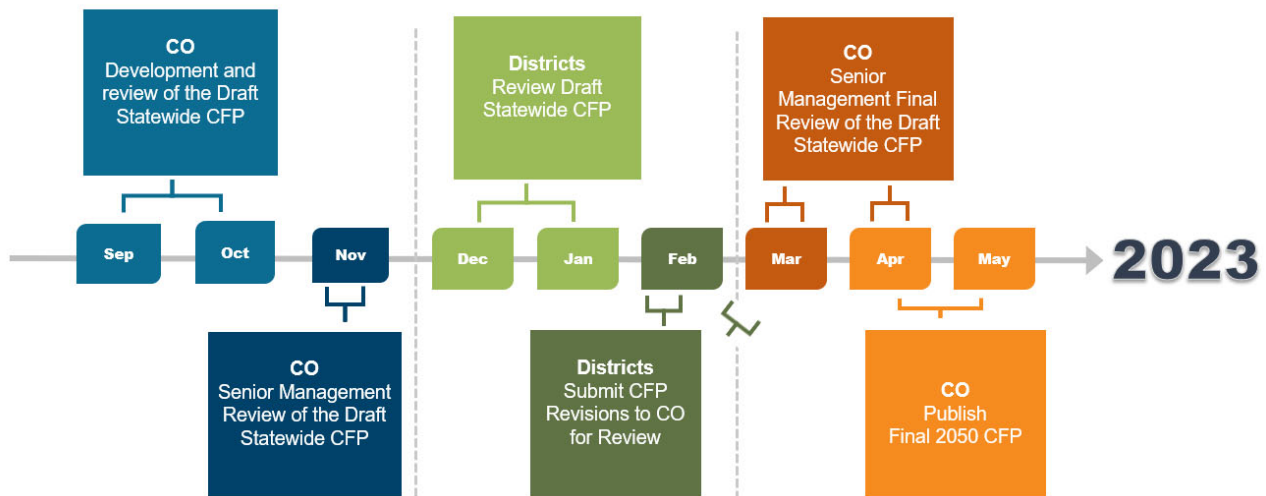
CO
Development and review of the Draft Statewide CFP

Districts
Review Draft Statewide CFP

CO
Senior Management Final Review of the Draft Statewide CFP

Sep
Oct
Nov
Dec
Jan
Feb
Mar
Apr
May
2023

CO
Senior Management Review of the Draft Statewide CFP

Districts
Submit CFP Revisions to CO for Review

CO
Publish
Final 2050 CFP